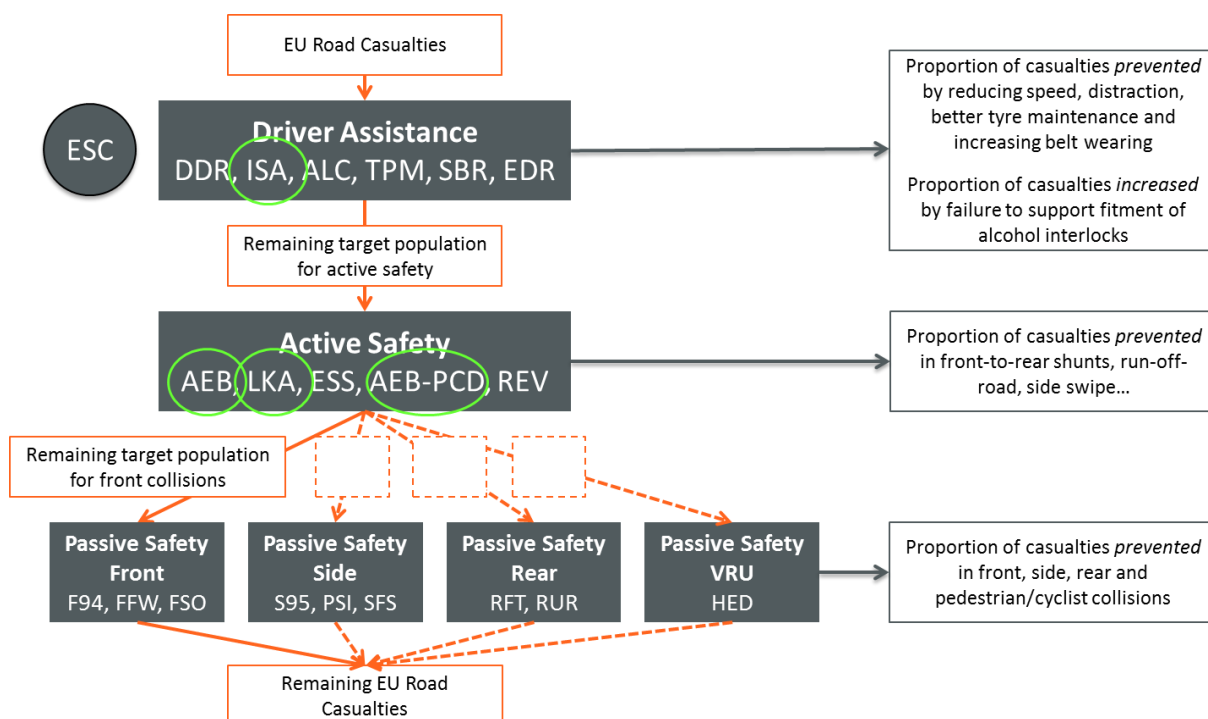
EU Road Casualties

ESC

Driver Assistance
DDR, ISA, ALC, TPM, SBR, EDR

Proportion of casualties *prevented* by reducing speed, distraction, better tyre maintenance and increasing belt wearing

Proportion of casualties *increased* by failure to support fitment of alcohol interlocks

Remaining target population for active safety

Active Safety
AEB, LKA, ESS, AEB-PCD, REV

Proportion of casualties *prevented* in front-to-rear shunts, run-off-road, side swipe…

Remaining target population for front collisions

Passive Safety Front
F94, FFW, FSO

Passive Safety Side
S95, PSI, SFS

Passive Safety Rear
RFT, RUR

Passive Safety VRU
HED

Proportion of casualties *prevented* in front, side, rear and pedestrian/cyclist collisions

Remaining EU Road Casualties